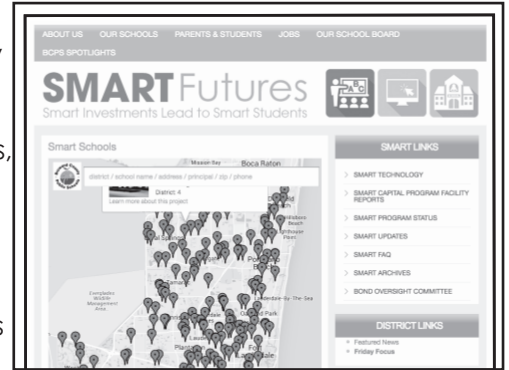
ABOUT US OUR SCHOOLS PARENTS & STUDENTS JOBS OUR SCHOOL BOARD
BCPS SPOTLIGHTS

SMART Futures
Smart Investments Lead to Smart Students

Smart Schools

district / school name / address / principal / zip / phone

District 4
Learn more about this project

Boca Raton

SMART LINKS
SMART TECHNOLOGY
SMART CAPITAL PROGRAM FACILITY REPORTS
SMART PROGRAM STATUS
SMART UPDATES
SMART FAQ
SMART ARCHIVES
BOND OVERSIGHT COMMITTEE

DISTRICT LINKS
Featured News
Friday Focus